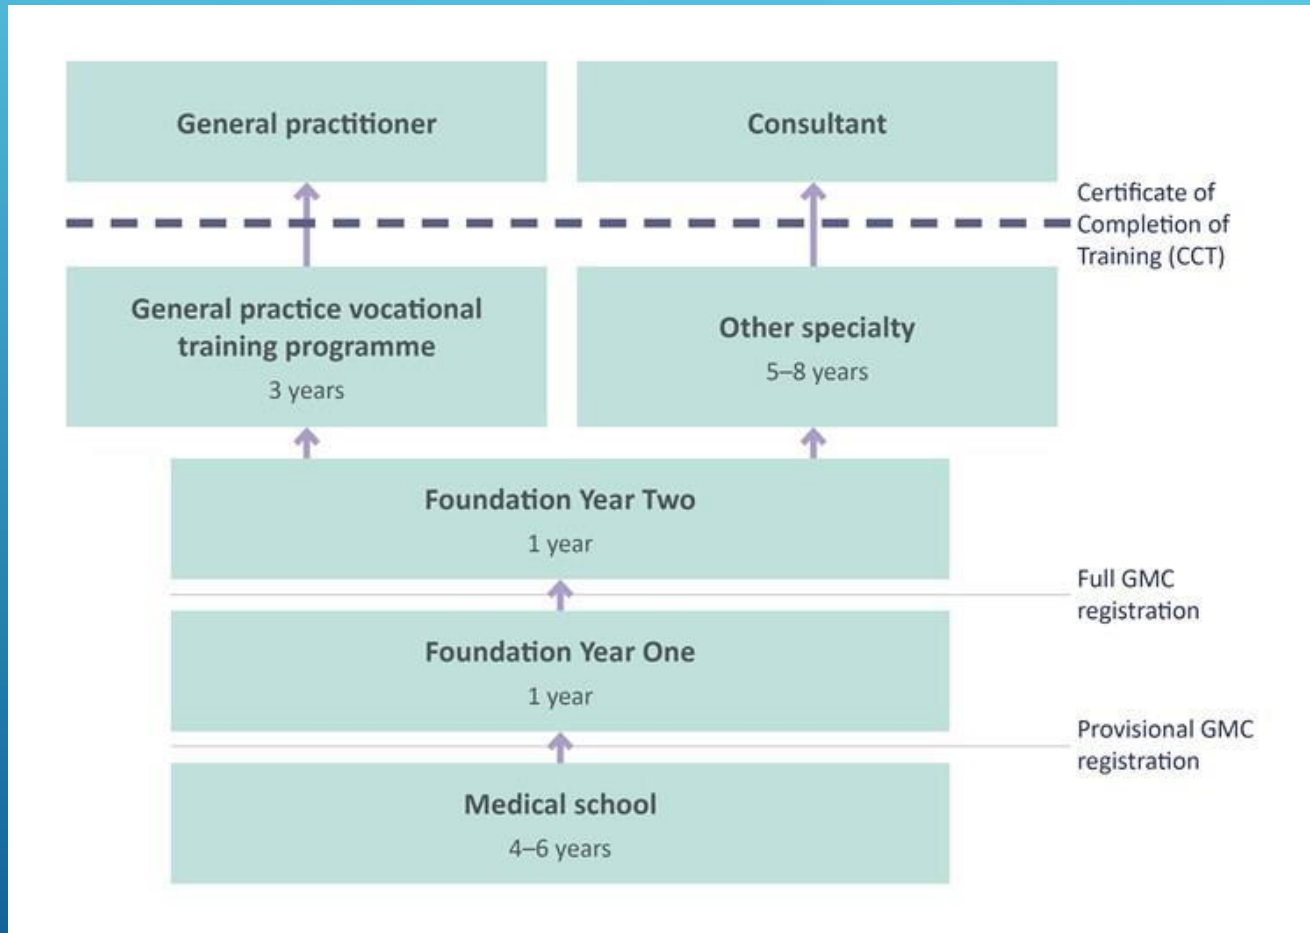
General practitioner

Consultant

Certificate of Completion of Training (CCT)

General practice vocational training programme
3 years

Other specialty
5–8 years

Foundation Year Two
1 year

Full GMC registration

Foundation Year One
1 year

Provisional GMC registration

Medical school
4–6 years